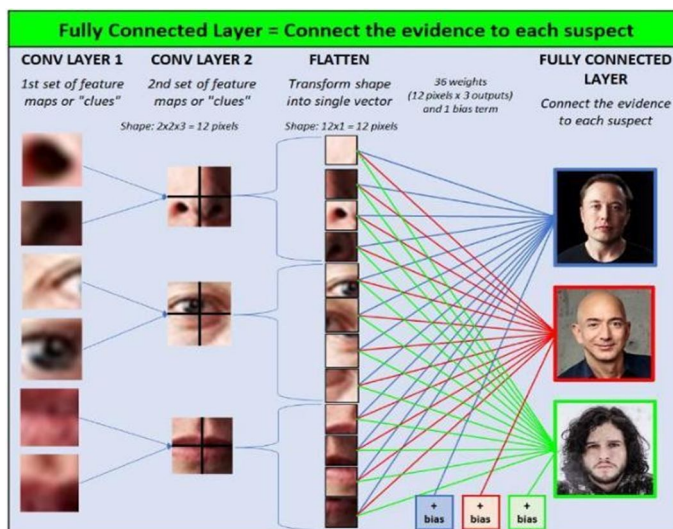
Fully Connected Layer = Connect the evidence to each suspect

CONV LAYER 1

1st set of feature maps or "clues"

CONV LAYER 2

2nd set of feature maps or "clues"

Shape: 2x2x3 = 12 pixels

FLATTEN

Transform shape into single vector

Shape: 12x1 = 12 pixels

36 weights (12 pixels x 3 outputs) and 1 bias term

FULLY CONNECTED LAYER

Connect the evidence to each suspect

+ bias

+ bias

+ bias